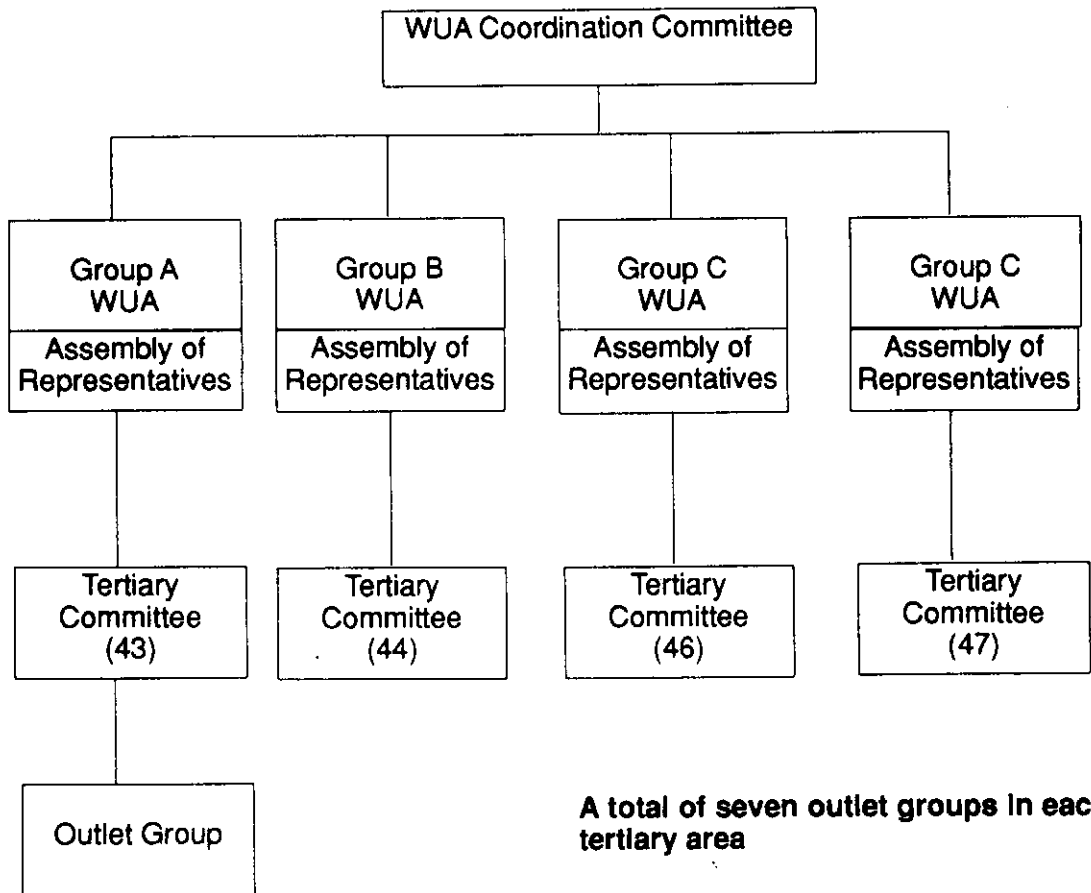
WUA Coordination Committee

Group A
WUA
Assembly of Representatives

Group B
WUA
Assembly of Representatives

Group C
WUA
Assembly of Representatives

Group C
WUA
Assembly of Representatives

Tertiary Committee (43)

Tertiary Committee (44)

Tertiary Committee (46)

Tertiary Committee (47)

Outlet Group

A total of seven outlet groups in eac tertiary area